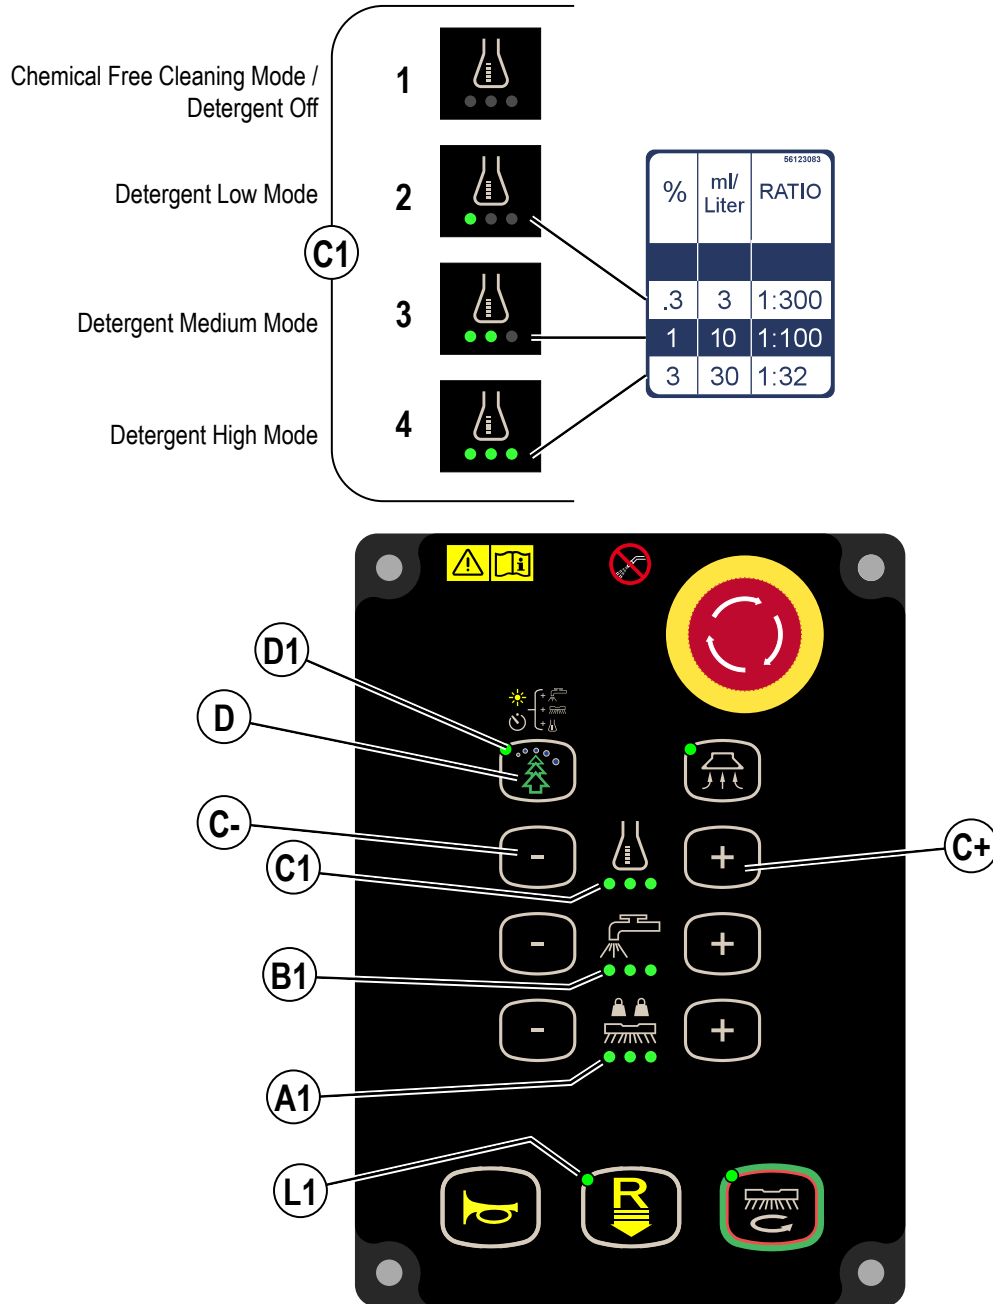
Chemical Free Cleaning Mode / Detergent Off

1

Detergent Low Mode

2

C1

Detergent Medium Mode

3

Detergent High Mode

4

56123083

| % | ml/ Liter | RATIO |
|---|---|---|
| | | |
| .3 | 3 | 1:300 |
| 1 | 10 | 1:100 |
| 3 | 30 | 1:32 |

D1

D

C-

C1

C+

B1

A1

L1

-

+

-

+

-

+

R